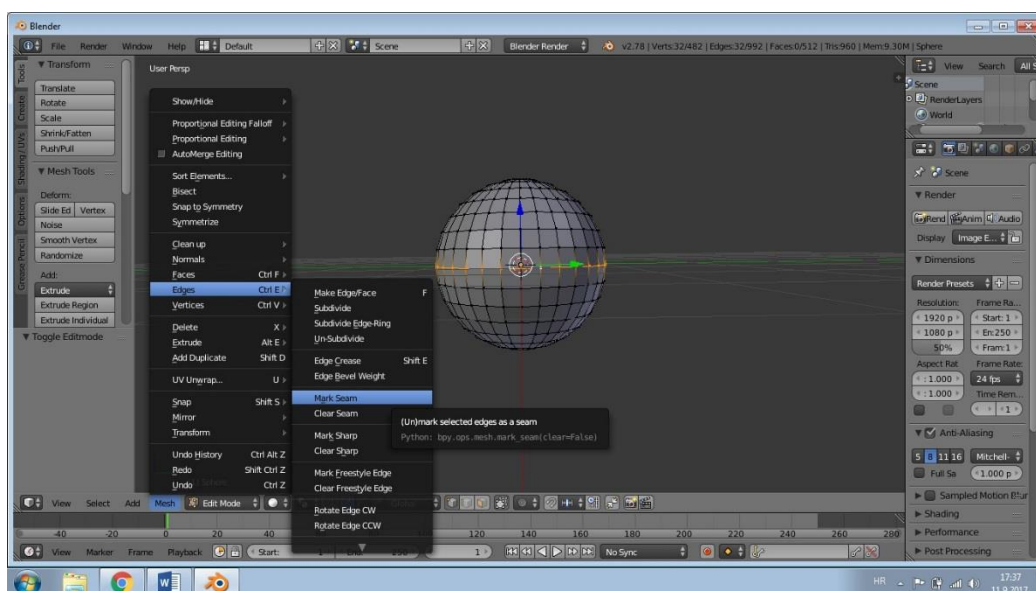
Blender

File Render Window Help Default Scene Blender Render v2.78 | Verts:32/482 | Edges:32/992 | Faces:0/512 | Tris:960 | Mem:9.30M | Sphere

Tools Create Shading / UVs Options Grease Pencil

▼ Transform
Translate
Rotate
Scale
Shrink/Fatten
Push/Pull

▼ Mesh Tools
Deform:
Slide Ed Vertex
Noise
Smooth Vertex
Randomize
Add:
Extrude
Extrude Region
Extrude Individual

▼ Toggle Editmode

User Persp

Show/Hide
Proportional Editing Falloff
Proportional Editing
AutoMerge Editing
Sort Elements...
Bisect
Snap to Symmetry
Symmetrize
Clean up
Normals
Faces Ctrl F
Edges Ctrl E
Vertices Ctrl V
Delete X
Extrude Alt E
Add Duplicate Shift D
UV Unwrap... U
Snap Shift S
Mirror
Transform
Undo History Ctrl Alt Z
Redo Shift Ctrl Z
Undo Ctrl Z

Make Edge/Face F
Subdivide
Subdivide Edge-Ring
Un-Subdivide
Edge Crease Shift E
Edge Bevel Weight
Mark Seam
Clear Seam
Mark Sharp
Clear Sharp
Mark Freestyle Edge
Clear Freestyle Edge
Rotate Edge CW
Rotate Edge CCW

(Un)mark selected edges as a seam
Python: bpy.ops.mesh.mark_seam(clear=False)

View Search All S
Scene
RenderLayers
World
Scene
▼ Render
Rend Anim Audio
Display Image E...
▼ Dimensions
Render Presets
Resolution: Frame Ra...
1920 p Start: 1
1080 p En: 250
50% Fram: 1
Aspect Rat Frame Rate:
1.000 24 fps
1.000 Time Rem...
1
▼ Anti-Aliasing
5 8 11 16 Mitchell-
Full Sa 1.000 p
► Sampled Motion Blur
► Shading
► Performance
► Post Processing

View Select Add Mesh Edit Mode
-40 -20 0 20 40 120 140 160 180 200 220 240 260 280
View Marker Frame Playback Start: 1 250 1 No Sync

HR 17:37 11.9.2017